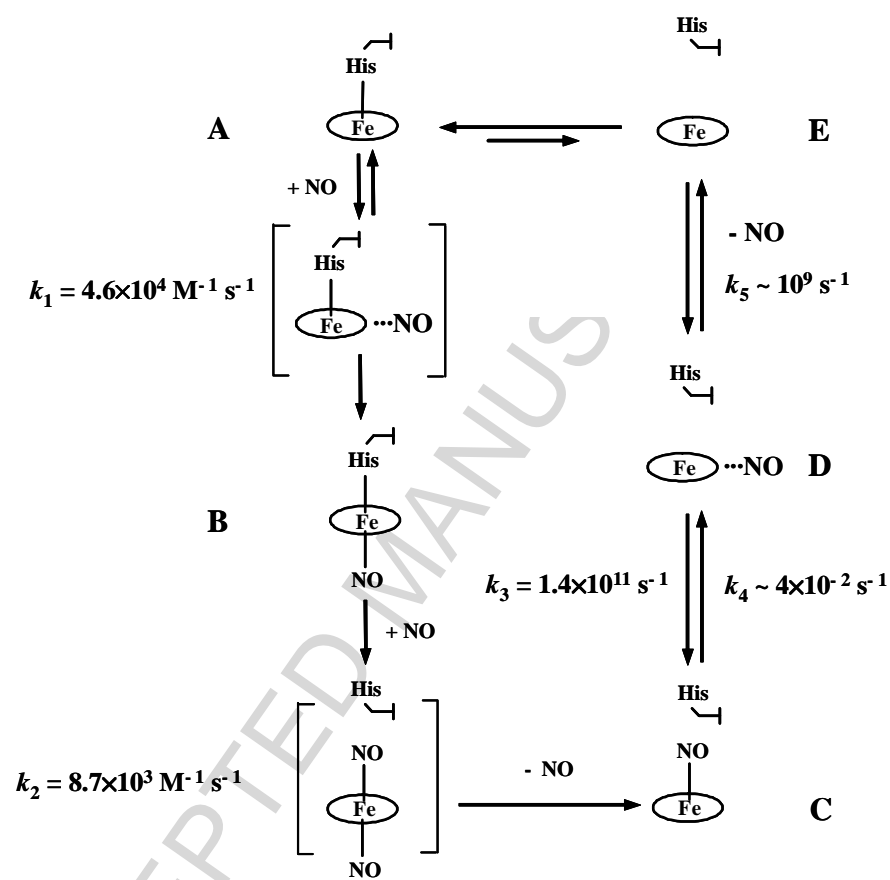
His

Fe

A

E

+ NO

- NO

His

$k_1 = 4.6\times10^4$ M$^{-1}$ s$^{-1}$

Fe ···NO

$k_5 \sim 10^9$ s$^{-1}$

His

His

Fe ···NO D

B

Fe

NO

$k_3 = 1.4\times10^{11}$ s$^{-1}$

$k_4 \sim 4\times10^{-2}$ s$^{-1}$

+ NO

His

His

NO

NO

$k_2 = 8.7\times10^3$ M$^{-1}$ s$^{-1}$

- NO

Fe

Fe

C

NO

ACCEPTED MANUS